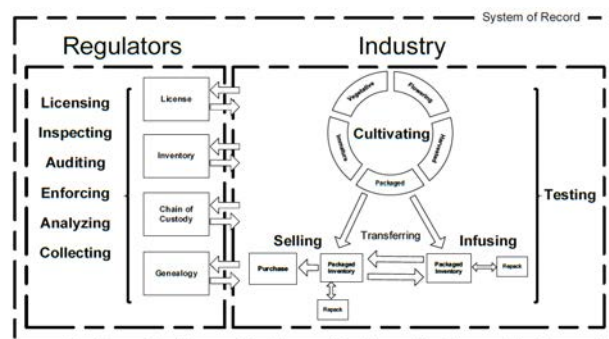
System of Record

Regulators

Industry

Licensing

Inspecting

Auditing

Enforcing

Analyzing

Collecting

License

Inventory

Chain of Custody

Genealogy

Vegetative

Flowering

Harvested

Packaged

Immature

Cultivating

Testing

Transferring

Selling

Infusing

Purchase

Packaged Inventory

Packaged Inventory

Repack

Repack